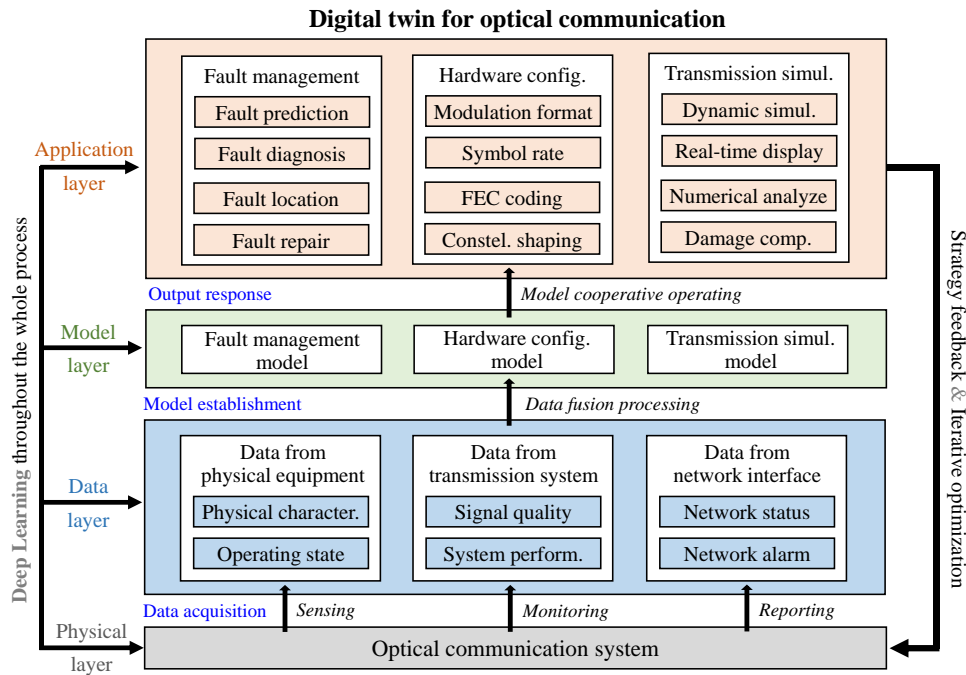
Digital twin for optical communication

Application layer

Fault management
Fault prediction
Fault diagnosis
Fault location
Fault repair

Hardware config.
Modulation format
Symbol rate
FEC coding
Constel. shaping

Transmission simul.
Dynamic simul.
Real-time display
Numerical analyze
Damage comp.

Output response
Model cooperative operating

Model layer

Fault management model
Hardware config. model
Transmission simul. model

Model establishment
Data fusion processing

Data layer

Data from physical equipment
Physical character.
Operating state

Data from transmission system
Signal quality
System perform.

Data from network interface
Network status
Network alarm

Data acquisition
Sensing
Monitoring
Reporting

Physical layer
Optical communication system

Deep Learning throughout the whole process

Strategy feedback & Iterative optimization